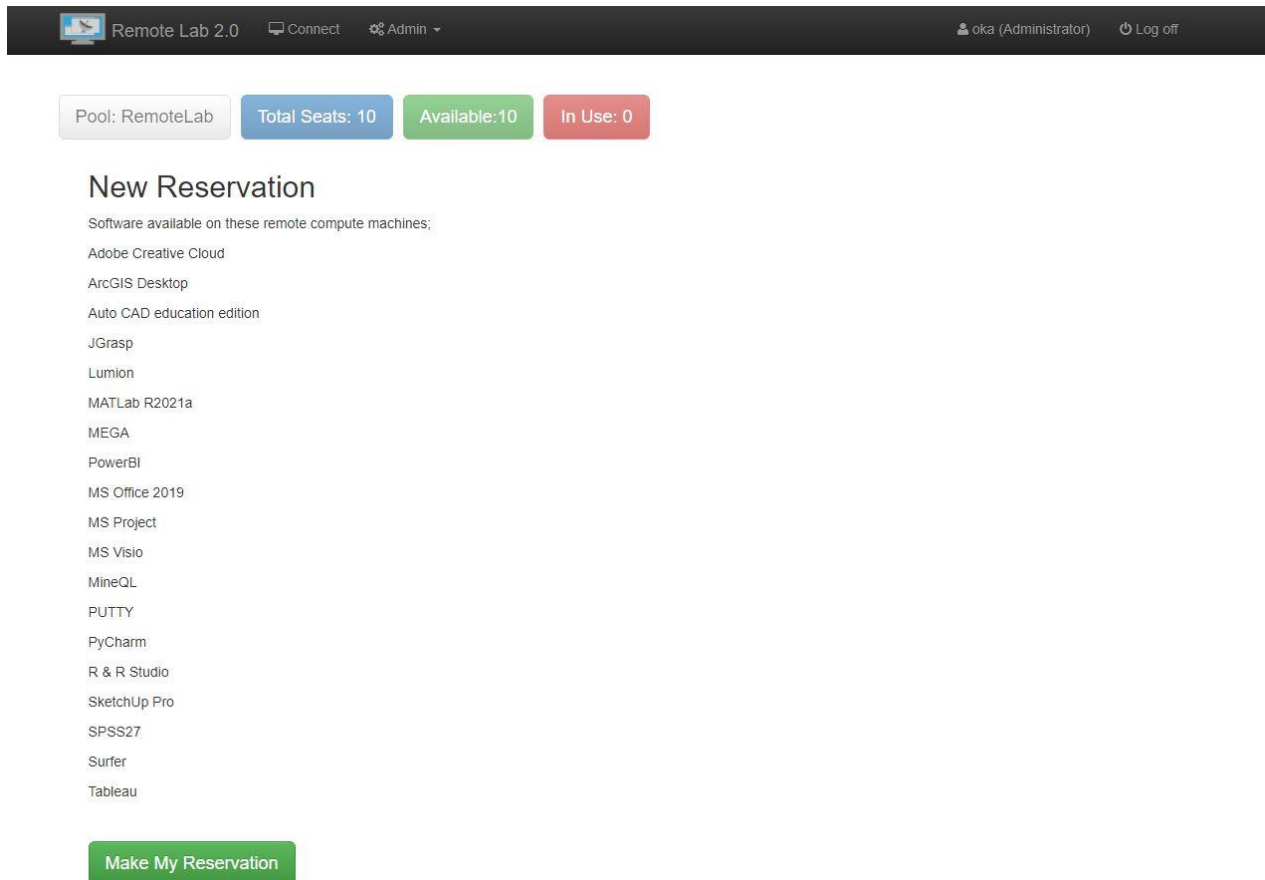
Remote Lab 2.0 Connect Admin

oka (Administrator) Log off

Pool: RemoteLab Total Seats: 10 Available:10 In Use: 0

New Reservation

Software available on these remote compute machines;

Adobe Creative Cloud

ArcGIS Desktop

Auto CAD education edition

JGrasp

Lumion

MATLab R2021a

MEGA

PowerBI

MS Office 2019

MS Project

MS Visio

MineQL

PUTTY

PyCharm

R & R Studio

SketchUp Pro

SPSS27

Surfer

Tableau

Make My Reservation